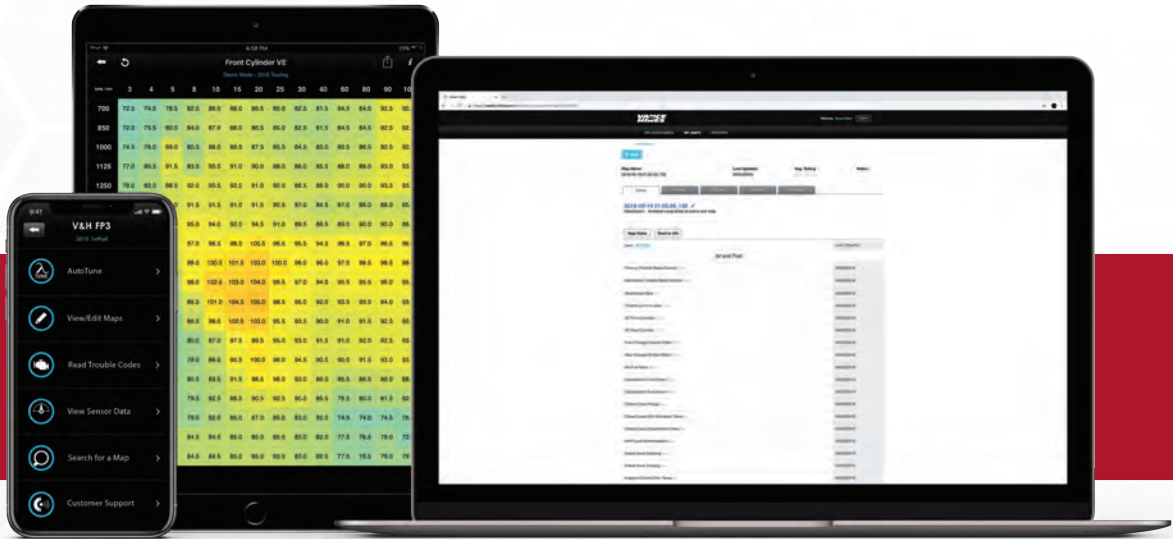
6:58 PM

Front Cylinder VE

Demo Mode - 2018 Touring

| | 3 | 4 | 5 | 8 | 10 | 15 | 20 | 25 | 30 | 40 | 60 | 80 | 90 | 10 |
|---|---|---|---|---|---|---|---|---|---|---|---|---|---|---|
| 700 | 72.5 | 74.5 | 78.5 | 82.0 | 86.0 | 88.0 | 86.5 | 85.0 | 82.5 | 81.5 | 84.5 | 84.5 | 82.5 | 82 |
| 850 | 72.0 | 75.5 | 80.0 | 84.0 | 87.0 | 88.0 | 86.5 | 85.0 | 82.5 | 81.5 | 84.5 | 84.5 | 82.0 | 82 |
| 1000 | 74.5 | 78.0 | 82.0 | 85.5 | 88.5 | 89.5 | 87.5 | 85.5 | 84.5 | 83.0 | 85.5 | 86.5 | 82.5 | 82 |
| 1125 | 77.0 | 80.5 | 81.5 | 83.5 | 90.5 | 91.0 | 90.0 | 88.0 | 86.0 | 85.5 | 88.0 | 86.0 | 85.0 | 84 |
| 1250 | 78.0 | 82.0 | 88.5 | 92.0 | 93.5 | 92.0 | 91.0 | 90.0 | 88.5 | 88.0 | 90.0 | 90.0 | 93.5 | 83 |

9:41

V&H FP3

2018 Softail

AutoTune

View/Edit Maps

Read Trouble Codes

View Sensor Data

Search for a Map

Customer Support

Air and Fuel